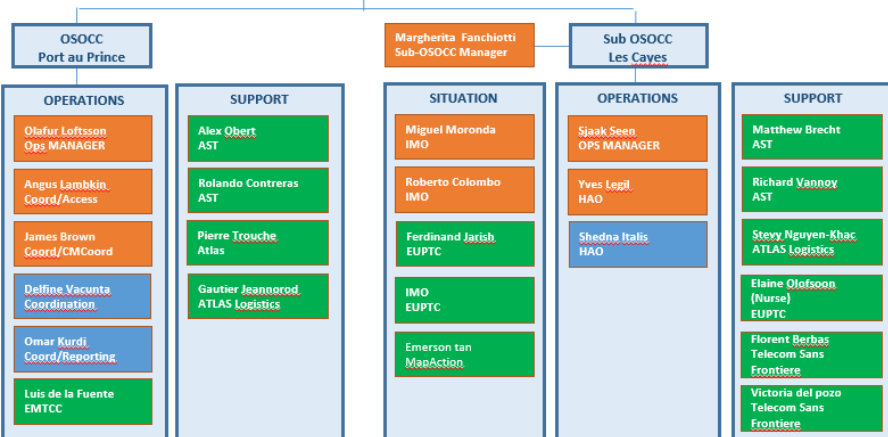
OSOCC
Port au Prince

Margherita Fanchiotti
Sub-OSOCC Manager

Sub OSOCC
Les Cayes

OPERATIONS

Olafur Loftsson
Ops MANAGER

Angus Lambkin
Coord/Access

James Brown
Coord/CMCoord

Delfine Vacunta
Coordination

Omar Kurdi
Coord/Reporting

Luis de la Fuente
EMTCC

SUPPORT

Alex Obert
AST

Rolando Contreras
AST

Pierre Trouche
Atlas

Gautier Jeannorod
ATLAS Logistics

SITUATION

Miguel Moronda
IMO

Roberto Colombo
IMO

Ferdinand Jarish
EUPTC

IMO
EUPTC

Emerson tan
MapAction

OPERATIONS

Sjaak Seen
OPS MANAGER

Yves Legil
HAO

Shedna Italis
HAO

SUPPORT

Matthew Brecht
AST

Richard Vannoy
AST

Stevy Nguyen-Khac
ATLAS Logistics

Elaine Olofsoon
(Nurse)
EUPTC

Florent Berbas
Telecom Sans
Frontiere

Victoria del pozo
Telecom Sans
Frontiere